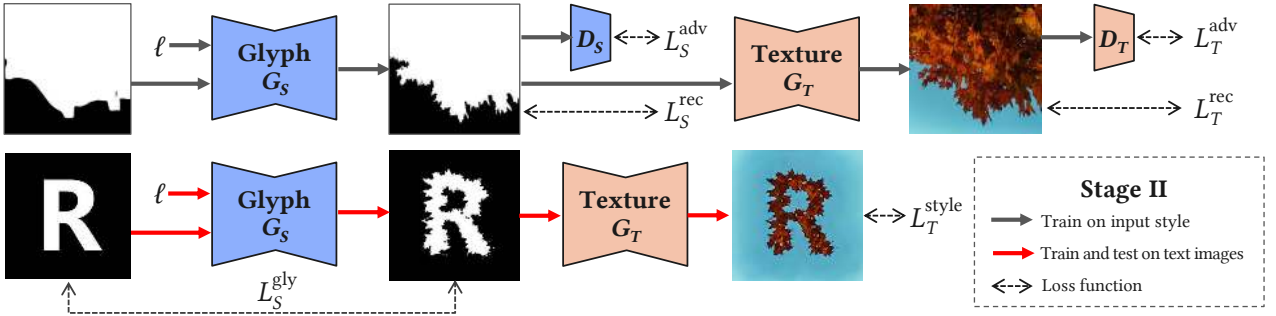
$\ell$

Glyph $G_S$

$D_S$

$L_S^{\text{adv}}$

$L_S^{\text{rec}}$

Texture $G_T$

$D_T$

$L_T^{\text{adv}}$

$L_T^{\text{rec}}$

R

$\ell$

Glyph $G_S$

R

Texture $G_T$

R

$L_T^{\text{style}}$

$L_S^{\text{gly}}$

Stage II

Train on input style

Train and test on text images

Loss function